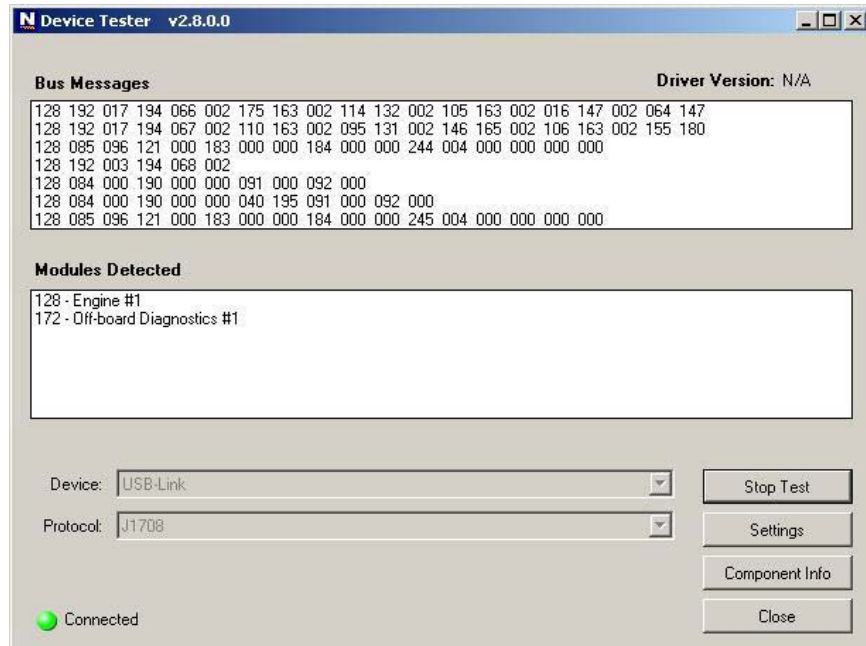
N Device Tester v2.8.0.0

Bus Messages

Driver Version: N/A

128 192 017 194 066 002 175 163 002 114 132 002 105 163 002 016 147 002 064 147
128 192 017 194 067 002 110 163 002 095 131 002 146 165 002 106 163 002 155 180
128 085 096 121 000 183 000 000 184 000 000 244 004 000 000 000 000
128 192 003 194 068 002
128 084 000 190 000 000 091 000 092 000
128 084 000 190 000 000 040 195 091 000 092 000
128 085 096 121 000 183 000 000 184 000 000 245 004 000 000 000 000

Modules Detected

128 - Engine #1
172 - Off-board Diagnostics #1

Device: USB-Link

Protocol: J1708

Stop Test

Settings

Component Info

Close

Connected